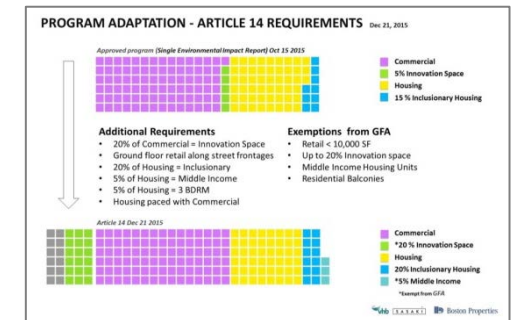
PROGRAM ADAPTATION - ARTICLE 14 REQUIREMENTS Dec 21, 2015

Approved program (Single Environmental Impact Report) Oct 15 2015

Commercial
5% Innovation Space
Housing
15 % Inclusionary Housing

Additional Requirements
• 20% of Commercial = Innovation Space
• Ground floor retail along street frontages
• 20% of Housing = Inclusionary
• 5% of Housing = Middle Income
• 5% of Housing = 3 BDRM
• Housing paced with Commercial

Exemptions from GFA
• Retail < 10,000 SF
• Up to 20% Innovation space
• Middle Income Housing Units
• Residential Balconies

Article 14 Dec 21 2015

Commercial
*20 % Innovation Space
Housing
20% Inclusionary Housing
*5% Middle Income
*Exempt from GFA

vhb SASAKI Boston Properties